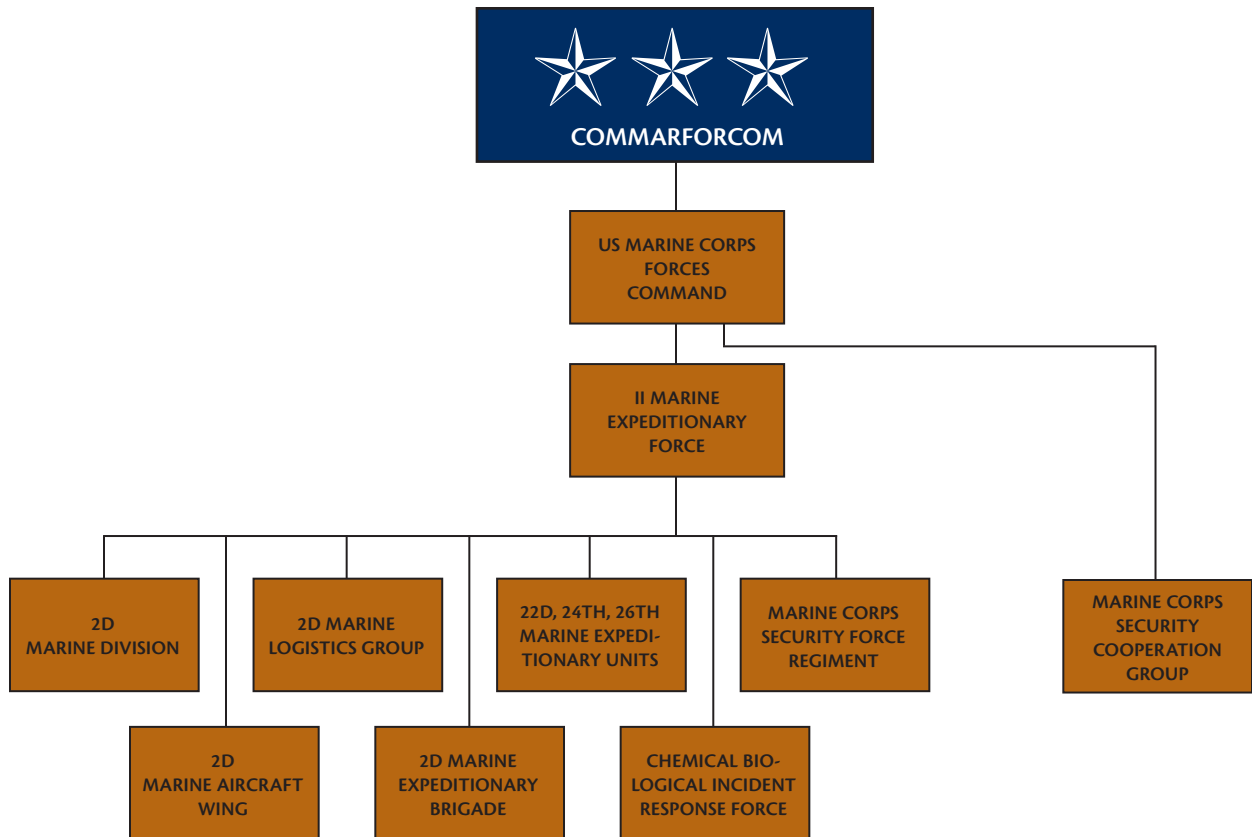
COMMARFORCOM

US MARINE CORPS FORCES COMMAND

II MARINE EXPEDITIONARY FORCE

MARINE CORPS SECURITY COOPERATION GROUP

2D MARINE DIVISION

2D MARINE LOGISTICS GROUP

22D, 24TH, 26TH MARINE EXPEDITIONARY UNITS

MARINE CORPS SECURITY FORCE REGIMENT

2D MARINE AIRCRAFT WING

2D MARINE EXPEDITIONARY BRIGADE

CHEMICAL BIOLOGICAL INCIDENT RESPONSE FORCE